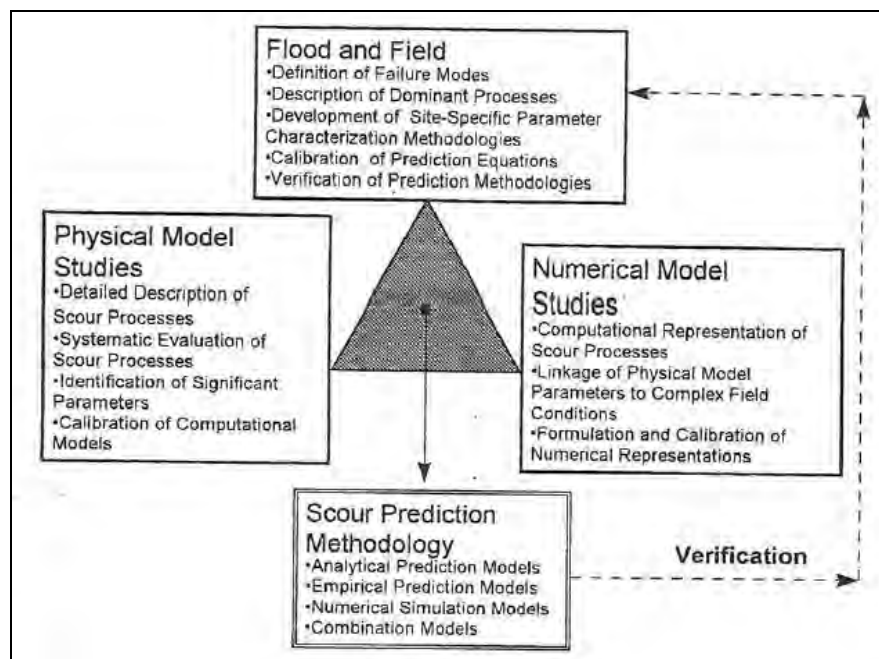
Flood and Field
•Definition of Failure Modes
•Description of Dominant Processes
•Development of Site-Specific Parameter Characterization Methodologies
•Calibration of Prediction Equations
•Verification of Prediction Methodologies

Physical Model Studies
•Detailed Description of Scour Processes
•Systematic Evaluation of Scour Processes
•Identification of Significant Parameters
•Calibration of Computational Models

Numerical Model Studies
•Computational Representation of Scour Processes
•Linkage of Physical Model Parameters to Complex Field Conditions
•Formulation and Calibration of Numerical Representations

Scour Prediction Methodology
•Analytical Prediction Models
•Empirical Prediction Models
•Numerical Simulation Models
•Combination Models

Verification